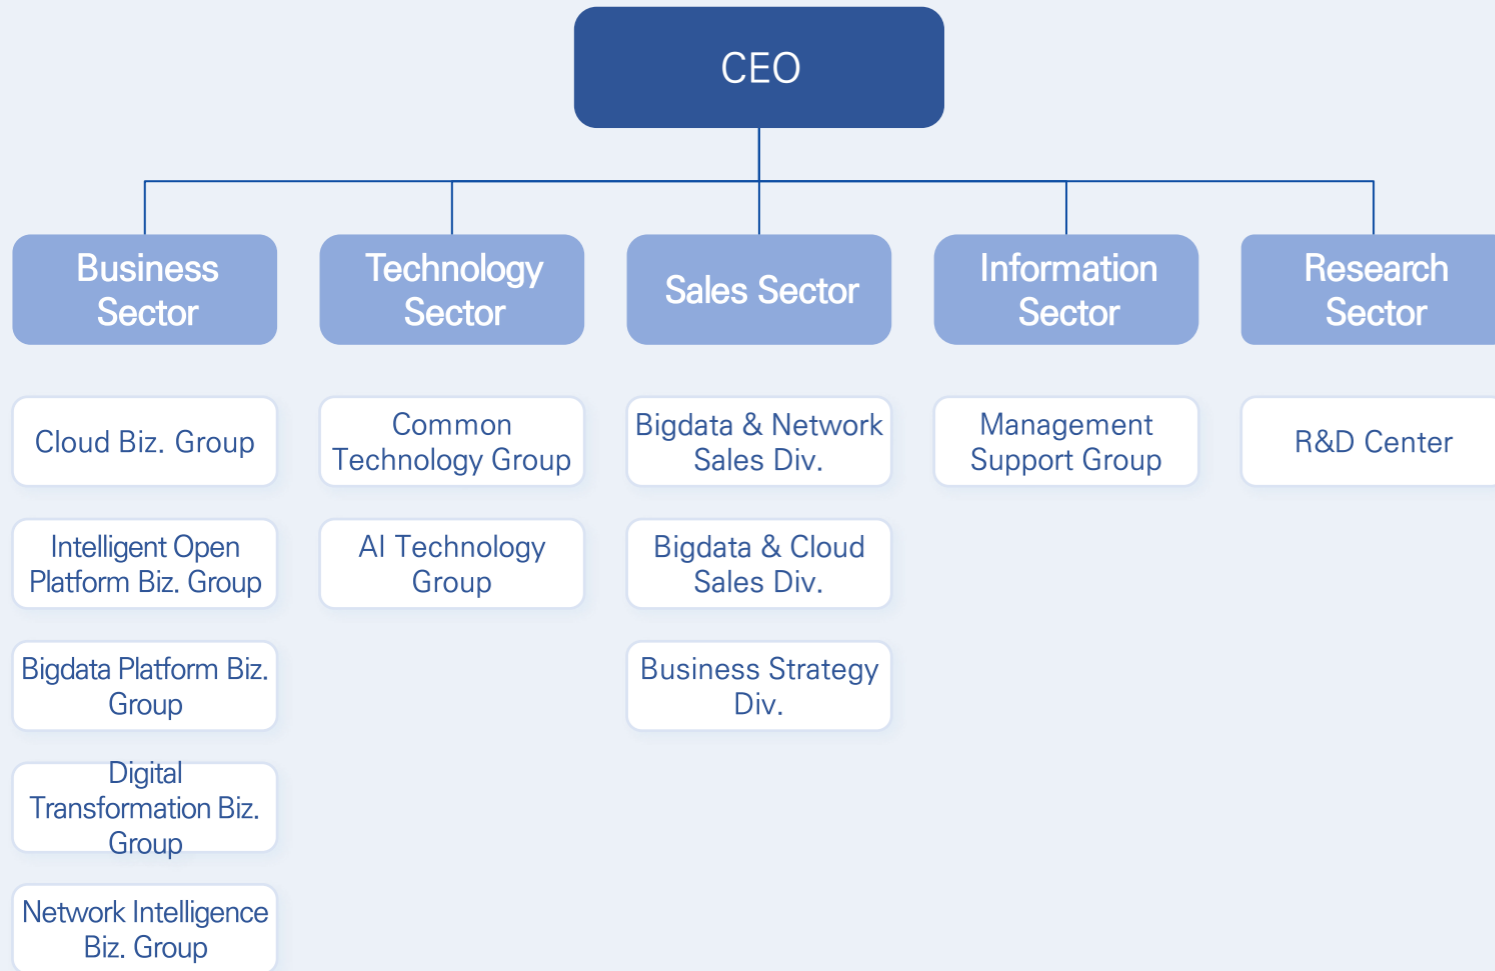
CEO

Business Sector

Cloud Biz. Group

Intelligent Open Platform Biz. Group

Bigdata Platform Biz. Group

Digital Transformation Biz. Group

Network Intelligence Biz. Group

Technology Sector

Common Technology Group

AI Technology Group

Sales Sector

Bigdata & Network Sales Div.

Bigdata & Cloud Sales Div.

Business Strategy Div.

Information Sector

Management Support Group

Research Sector

R&D Center